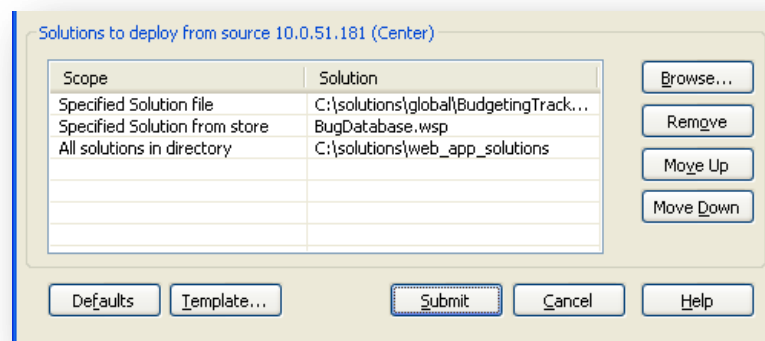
Solutions to deploy from source 10.0.51.181 (Center)

| Scope | Solution |
|---|---|
| Specified Solution file | C:\solutions\global\BudgetingTrack... |
| Specified Solution from store | BugDatabase.wsp |
| All solutions in directory | C:\solutions\web_app_solutions |

Browse...
Remove
Move Up
Move Down

Defaults
Template...
Submit
Cancel
Help